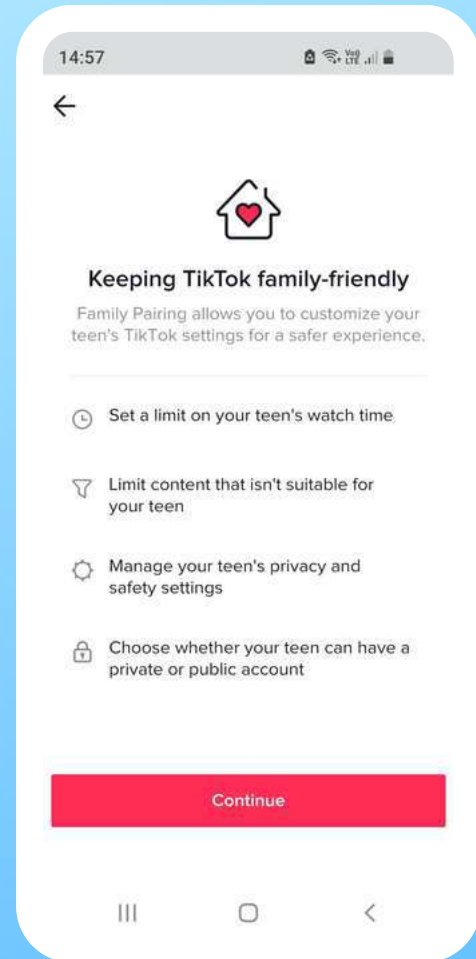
14:57

Keeping TikTok family-friendly

Family Pairing allows you to customize your teen's TikTok settings for a safer experience.

Set a limit on your teen's watch time

Limit content that isn't suitable for your teen

Manage your teen's privacy and safety settings

Choose whether your teen can have a private or public account

Continue